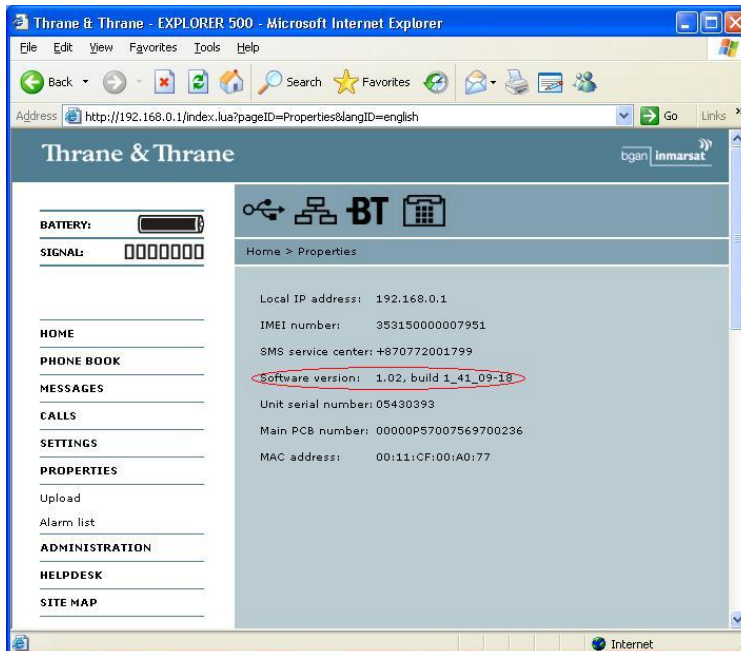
Thrane & Thrane - EXPLORER 500 - Microsoft Internet Explorer

File Edit View Favorites Tools Help

Back Search Favorites

Address http://192.168.0.1/index.lua?pageID=Properties&langID=english Go Links

Thrane & Thrane

bgan inmarsat

BATTERY:
SIGNAL:

BT

Home > Properties

Local IP address: 192.168.0.1
IMEI number: 353150000007951
SMS service center: +870772001799
Software version: 1.02, build 1_41_09-18
Unit serial number: 05430393
Main PCB number: 00000P57007569700236
MAC address: 00:11:CF:00:A0:77

HOME
PHONE BOOK
MESSAGES
CALLS
SETTINGS
PROPERTIES
Upload
Alarm list
ADMINISTRATION
HELPDESK
SITE MAP

Internet